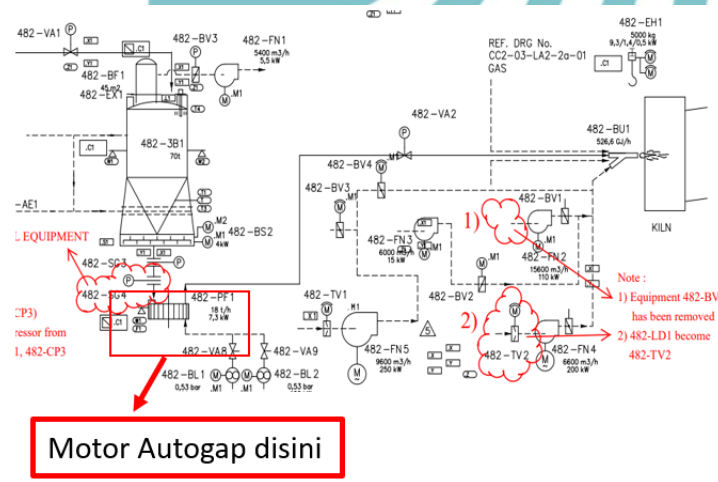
482-VA1
482-BV3
482-FN1
5400 m3/h
5,5 kW
482-BF1
45 m2
482-EX1
M1
REF. DRG No.
CC2-03-LA2-2a-01
GAS
482-EH1
5000 kg
9,3/1,4/0,5 kW
.C1
.C1
482-3B1
70t
482-VA2
482-BU1
526,6 GJ/h
482-BV4
482-BV3
-AE1
.M2
482-BS2
4kW
L EQUIPMENT
482-BV1
1)
KILN
482-FN3
6000 m3/h
15 kW
.M1
482-FN2
15600 m3/h
110 kW
482-SC3
Note :
1) Equipment 482-BV has been removed
2) 482-LD1 become 482-TV2
CP3)
ressor from
1, 482-CP3
482-SG4
.C1
482-PF1
18 t/h
7,5 kW
482-TV1
M1
482-BV2
2)
482-TV2
482-FN5
9600 m3/h
250 kW
482-FN4
6600 m3/h
200 kW
482-VA8
482-VA9
482-BL1
0,53 bar
.M1
.M1
482-BL2
0,53 bar
Motor Autogap disini